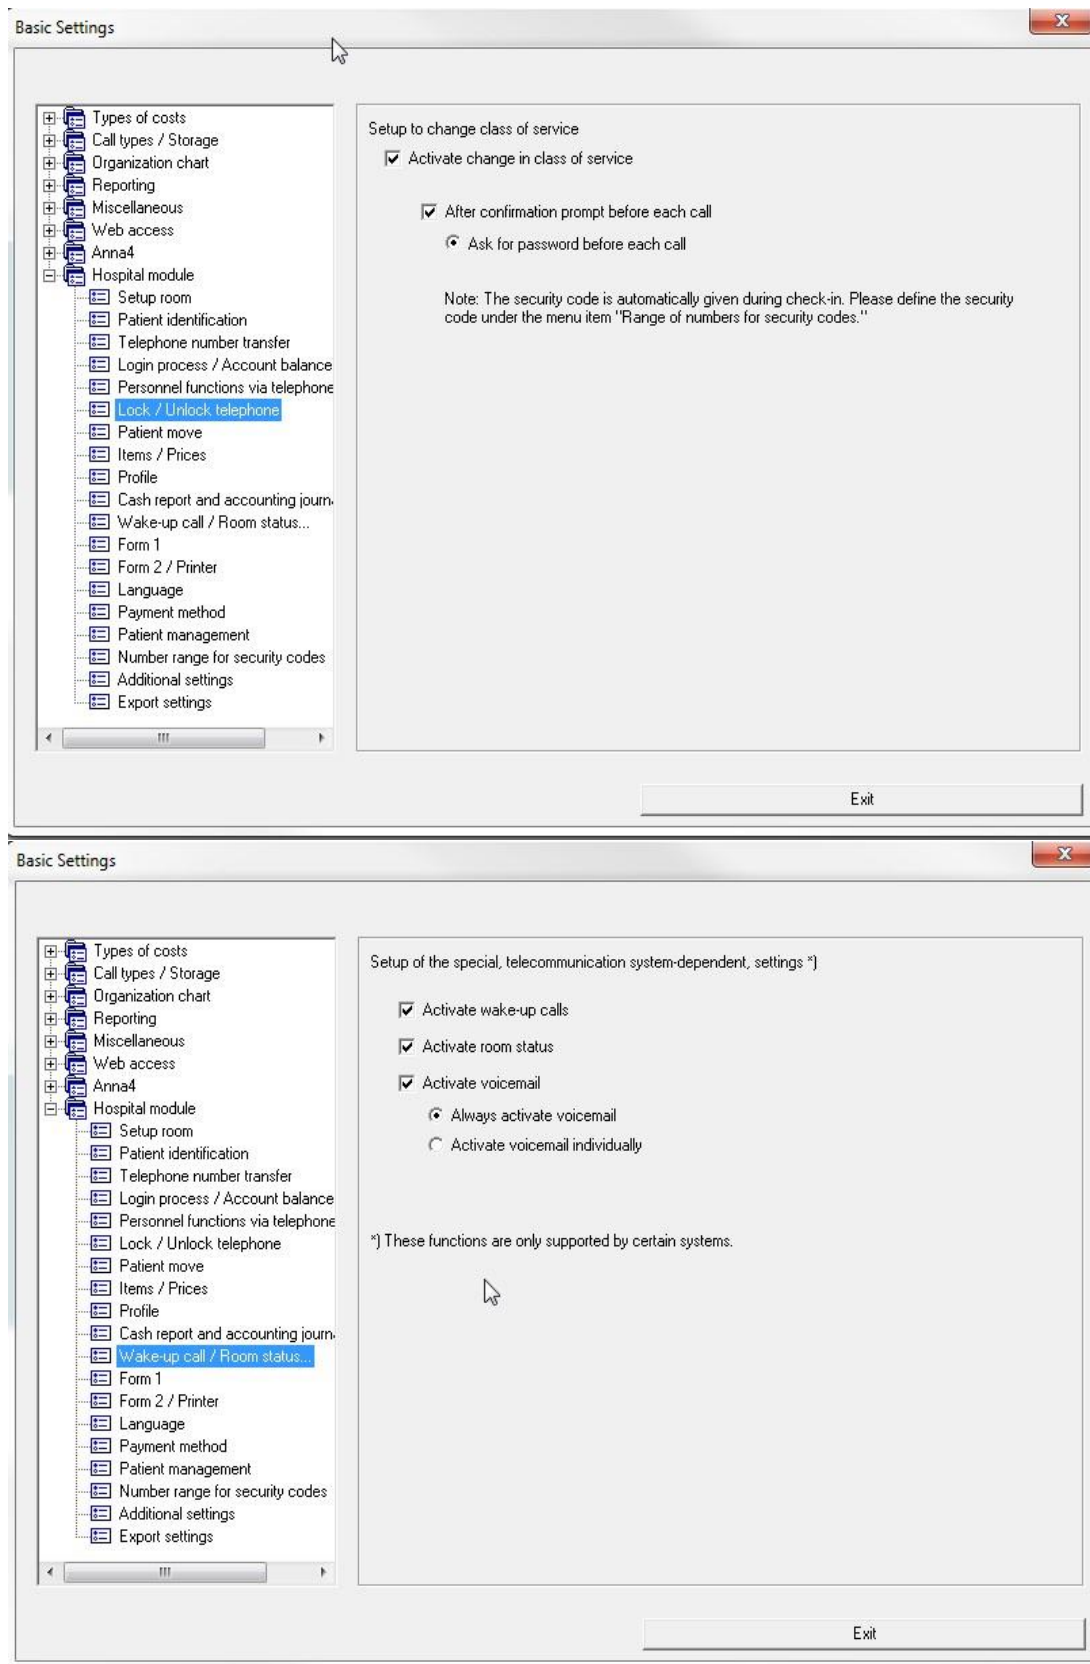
Basic Settings

Types of costs
Call types / Storage
Organization chart
Reporting
Miscellaneous
Web access
Anna4
Hospital module
Setup room
Patient identification
Telephone number transfer
Login process / Account balance
Personnel functions via telephone
Lock / Unlock telephone
Patient move
Items / Prices
Profile
Cash report and accounting journ
Wake-up call / Room status...
Form 1
Form 2 / Printer
Language
Payment method
Patient management
Number range for security codes
Additional settings
Export settings

Setup to change class of service
Activate change in class of service
After confirmation prompt before each call
Ask for password before each call

Note: The security code is automatically given during check-in. Please define the security code under the menu item "Range of numbers for security codes."

Exit

Basic Settings

Types of costs
Call types / Storage
Organization chart
Reporting
Miscellaneous
Web access
Anna4
Hospital module
Setup room
Patient identification
Telephone number transfer
Login process / Account balance
Personnel functions via telephone
Lock / Unlock telephone
Patient move
Items / Prices
Profile
Cash report and accounting journ
Wake-up call / Room status...
Form 1
Form 2 / Printer
Language
Payment method
Patient management
Number range for security codes
Additional settings
Export settings

Setup of the special, telecommunication system-dependent, settings *)
Activate wake-up calls
Activate room status
Activate voicemail
Always activate voicemail
Activate voicemail individually

*) These functions are only supported by certain systems.

Exit